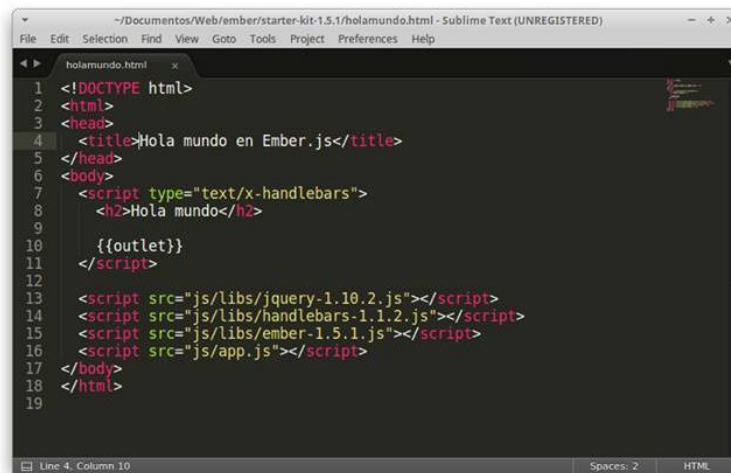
~/Documentos/Web/ember/starter-kit-1.5.1/holamundo.html - Sublime Text (UNREGISTERED)

File Edit Selection Find View Goto Tools Project Preferences Help

holamundo.html ×

1 <!DOCTYPE html>
2 <html>
3 <head>
4 <title>Hola mundo en Ember.js</title>
5 </head>
6 <body>
7 <script type="text/x-handlebars">
8 <h2>Hola mundo</h2>
9
10 {{outlet}}
11 </script>
12
13 <script src="js/libs/jquery-1.10.2.js"></script>
14 <script src="js/libs/handlebars-1.1.2.js"></script>
15 <script src="js/libs/ember-1.5.1.js"></script>
16 <script src="js/app.js"></script>
17 </body>
18 </html>
19

Line 4, Column 10

Spaces: 2

HTML